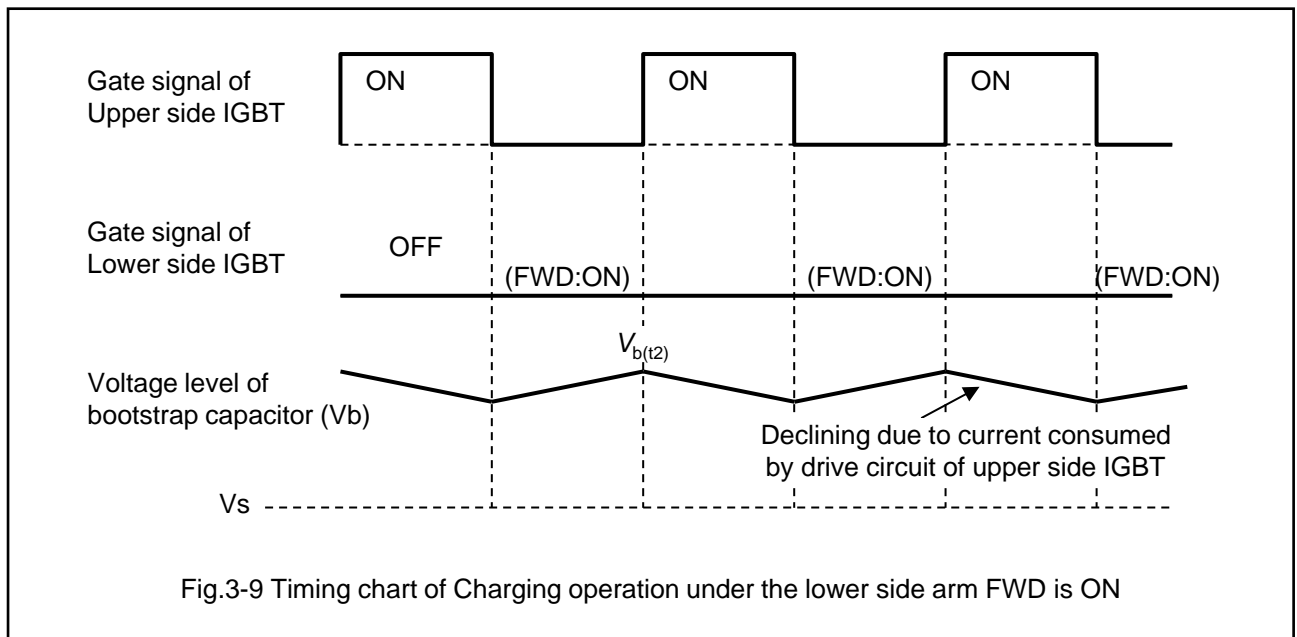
Gate signal of Upper side IGBT

ON

ON

ON

Gate signal of Lower side IGBT

OFF

(FWD:ON)

(FWD:ON)

(FWD:ON)

$V_{b(t2)}$

Voltage level of bootstrap capacitor (Vb)

Declining due to current consumed by drive circuit of upper side IGBT

Vs

Fig.3-9 Timing chart of Charging operation under the lower side arm FWD is ON